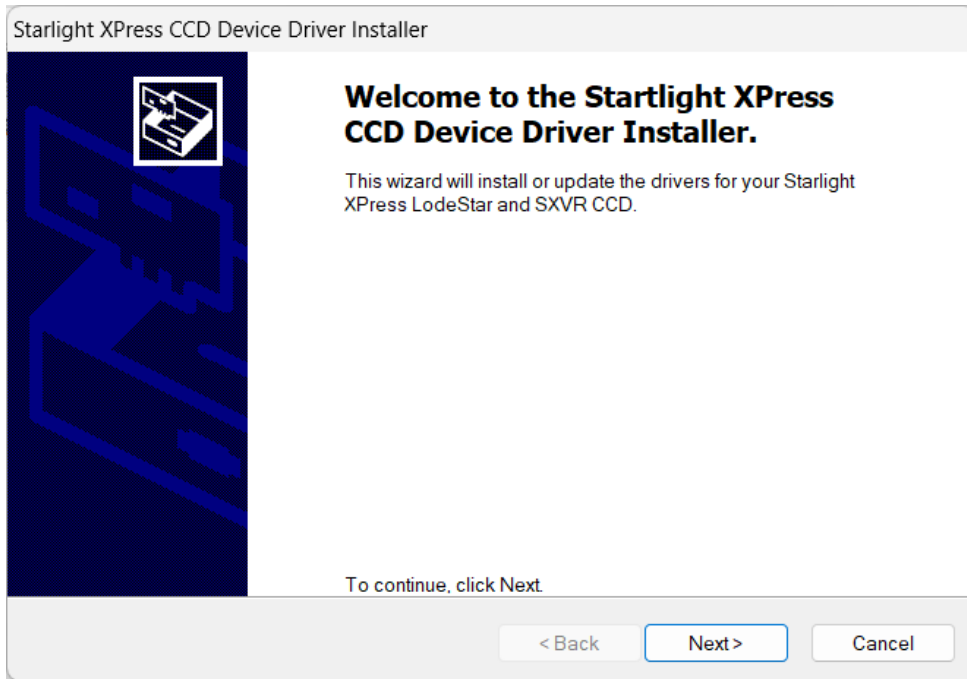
Starlight XPress CCD Device Driver Installer

Welcome to the Startlight XPress CCD Device Driver Installer.

This wizard will install or update the drivers for your Starlight XPress LodeStar and SXVR CCD.

To continue, click Next.

< Back

Next >

Cancel